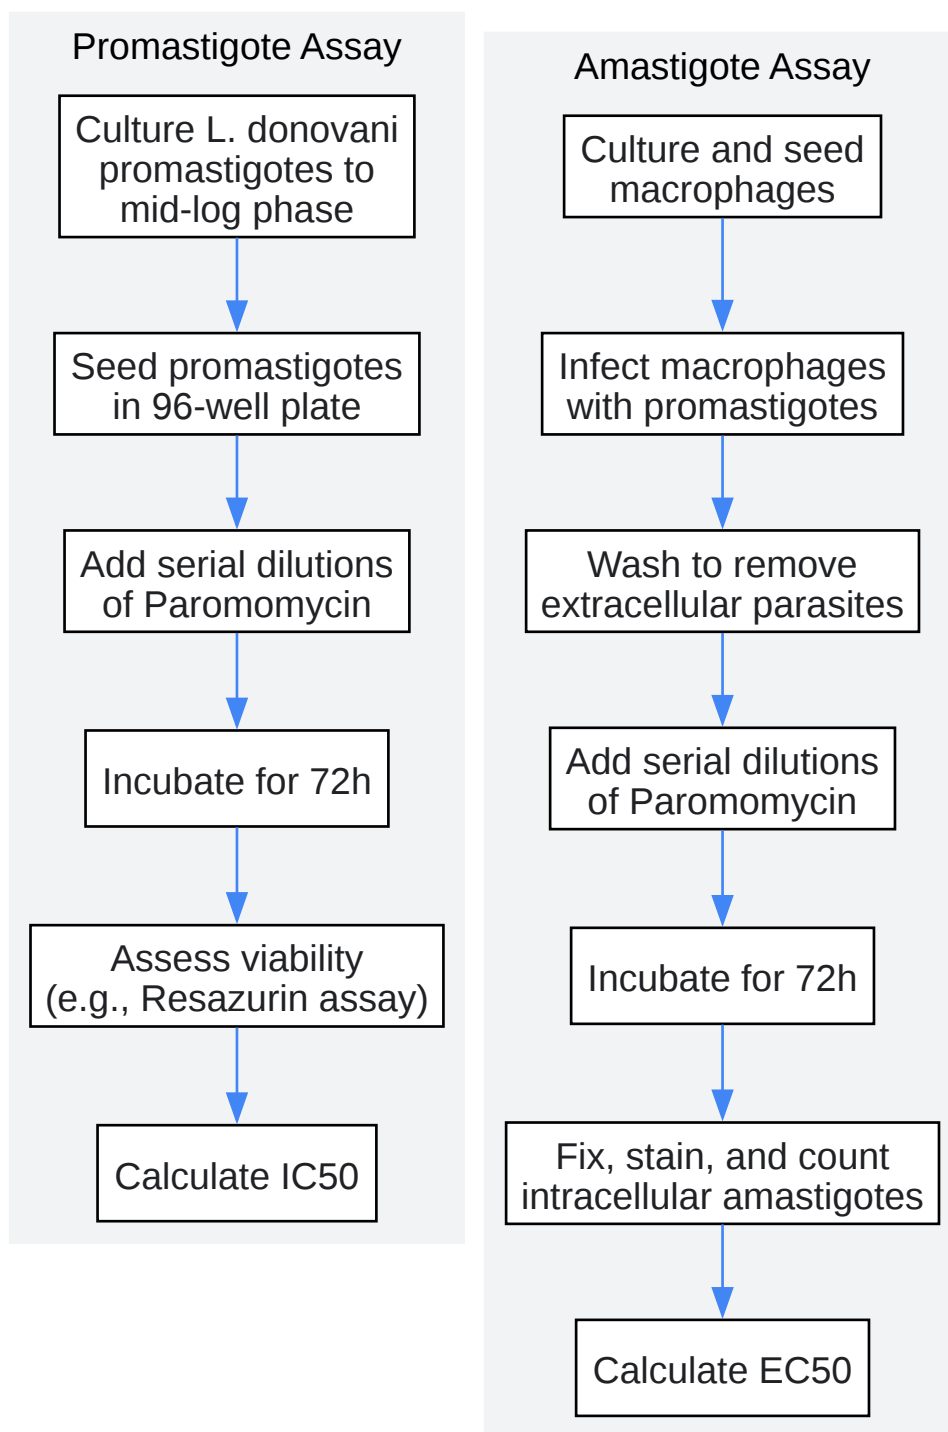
Promastigote Assay

Culture L. donovani promastigotes to mid-log phase

Seed promastigotes in 96-well plate

Add serial dilutions of Paromomycin

Incubate for 72h

Assess viability (e.g., Resazurin assay)

Calculate IC50

Amastigote Assay

Culture and seed macrophages

Infect macrophages with promastigotes

Wash to remove extracellular parasites

Add serial dilutions of Paromomycin

Incubate for 72h

Fix, stain, and count intracellular amastigotes

Calculate EC50